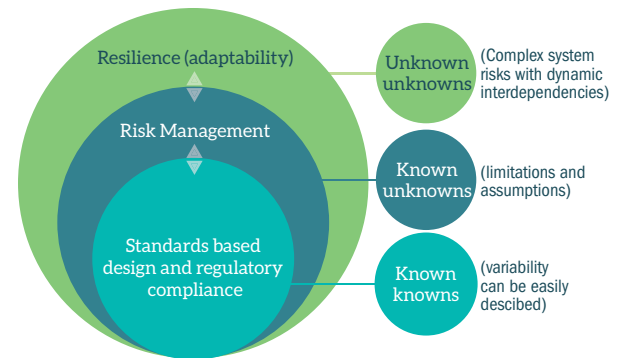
Resilience (adaptability)

Risk Management

Standards based design and regulatory compliance

Unknown unknowns

(Complex system risks with dynamic interdependencies)

Known unknowns

(limitations and assumptions)

Known knowns

(variability can be easily descibed)